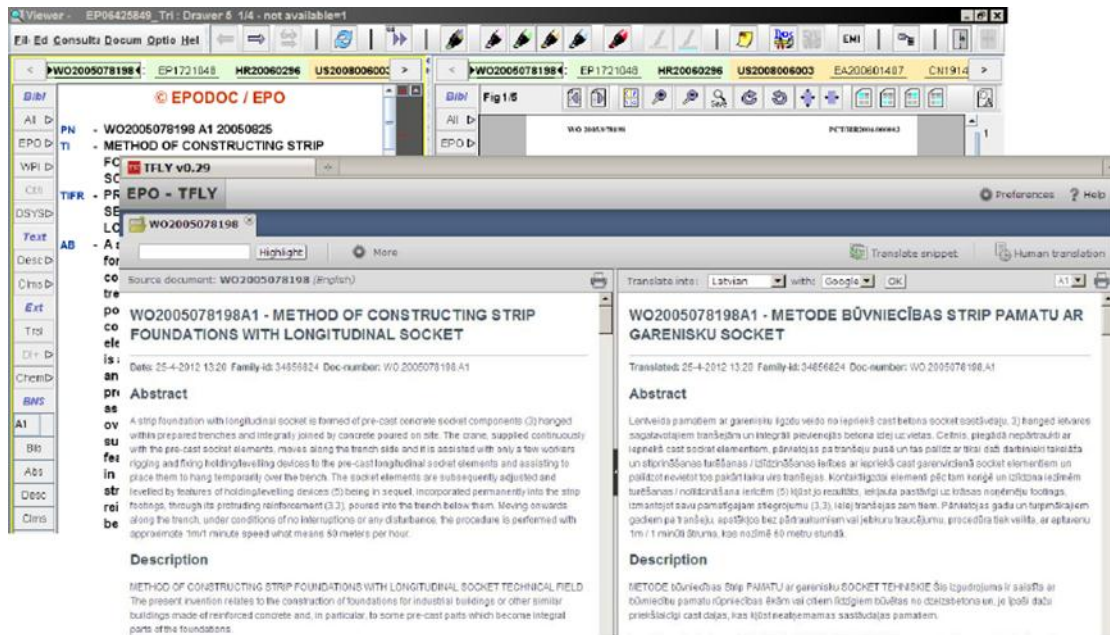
Viewer - EP06425849_Tri : Drawer 5 1/4 - not available=1

Fil Ed Consulta Docum Optio Hel

EMI

< WO2005078198 EP1721048 HR20060296 US2008006003 >

< WO2005078198 EP1721048 HR20060296 US2008006003 EA200601487 CN1914 >

Bibl

© EPODOC / EPO

All
EPO
WPI
CIB
DSYS
Text
Desc
Clms
Ext
Trsl
DI+
Chem
BNS
A1
Bib
Abs
Desc
Clms

PN - WO2005078198 A1 20050825
TI - METHOD OF CONSTRUCTING STRIP FO SC
TIFR - PR SE LO
AB - A for co tre po co ele is an pre as ov su fea in str rei be

Bibl Fig 1/5

All
EPO

WO 2005/078198 PCT/HR2004/000043

1

TFLY v0.29

EPO - TFLY

Preferences ? Help

WO2005078198

Highlight More

Translate snippet Human translation

Source document: WO2005078198 (English)

Translate into: Latvian with: Google OK

WO2005078198A1 - METHOD OF CONSTRUCTING STRIP FOUNDATIONS WITH LONGITUDINAL SOCKET

Date: 25-4-2012 13:20 Family-id: 34856824 Doc-number: WO.2005078198.A1

Abstract

A strip foundation with longitudinal socket is formed of pre-cast concrete socket components (3) hanged within prepared trenches and integrally joined by concrete poured on site. The crane, supplied continuously with the pre-cast socket elements, moves along the trench side and it is assisted with only a few workers rigging and fixing holding/levelling devices to the pre-cast longitudinal socket elements and assisting to place them to hang temporarily over the trench. The socket elements are subsequently adjusted and levelled by features of holding/levelling devices (5) being in sequel, incorporated permanently into the strip footings, through its protruding reinforcement (3,3), poured into the trench below them. Moving onwards along the trench, under conditions of no interruptions or any disturbance, the procedure is performed with approximate 1m/1 minute speed what means 60 meters per hour.

Description

METHOD OF CONSTRUCTING STRIP FOUNDATIONS WITH LONGITUDINAL SOCKET TECHNICAL FIELD The present invention relates to the construction of foundations for industrial buildings or other similar buildings made of reinforced concrete and, in particular, to some pre-cast parts which become integral parts of the foundations.

WO2005078198A1 - METODE BŪVNIECĪBAS STRIP PAMATU AR GARENISKU SOCKET

Translated: 25-4-2012 13:20 Family-id: 34856824 Doc-number: WO.2005078198.A1

Abstract

Lentveida pamatiem ar garenisku ligzdu veido no iepriekš cast betona socket sastāvdaļu, 3) hanged ietvaros sagatavotajiem tranšejām un integrāli pievienojās betona ielej uz vietas. Celtnis, piegādā nepārtraukti ar iepriekš cast socket elementiem, pārvietojas pa tranšeju pusē un tas palīdz ar tikai dažiem darbiniekiem takelāža un stiprināšanas turēšanas / izlīdzināšanas ierīces ar iepriekš cast gareniskām socket elementiem un palīdzot novietot tos pakārt laiku virs tranšejas. Kontaktligzdai elementi pēc tam koriģē un izlīdzina iezīmēm turēšanas / nolīdzināšana ierīcēm (5) kļūst jo rezultātā, iekļauta pastāvīgi uz loksne nopēmēju footings, izmantojot savu pamatojam stiegrojumu (3,3), ielej tranšejas zem tiem. Pārvietojas gada un turpmākajiem gadiem pa tranšeju, apstākļos bez pārtraukumiem vai jebkuru traucējumu, procedūra tiek veikta, ar aptuvenu 1m / 1 minūtē ātrumu, kas nozīmē 60 metru stundā.

Description

METODE būvniecības Strip PAMATU ar garenisku SOCKET TEHNISKIE Šis izgudrojums ir saistīts ar būvniecību pamatu rūpniecības ēkām vai citiem līdzīgiem būvētas no dzelzsbetona un, jo īpaši dažu priekšlaicīgi cast daļas, kas kļūst neatņemamas sastāvdaļas pamatiem.